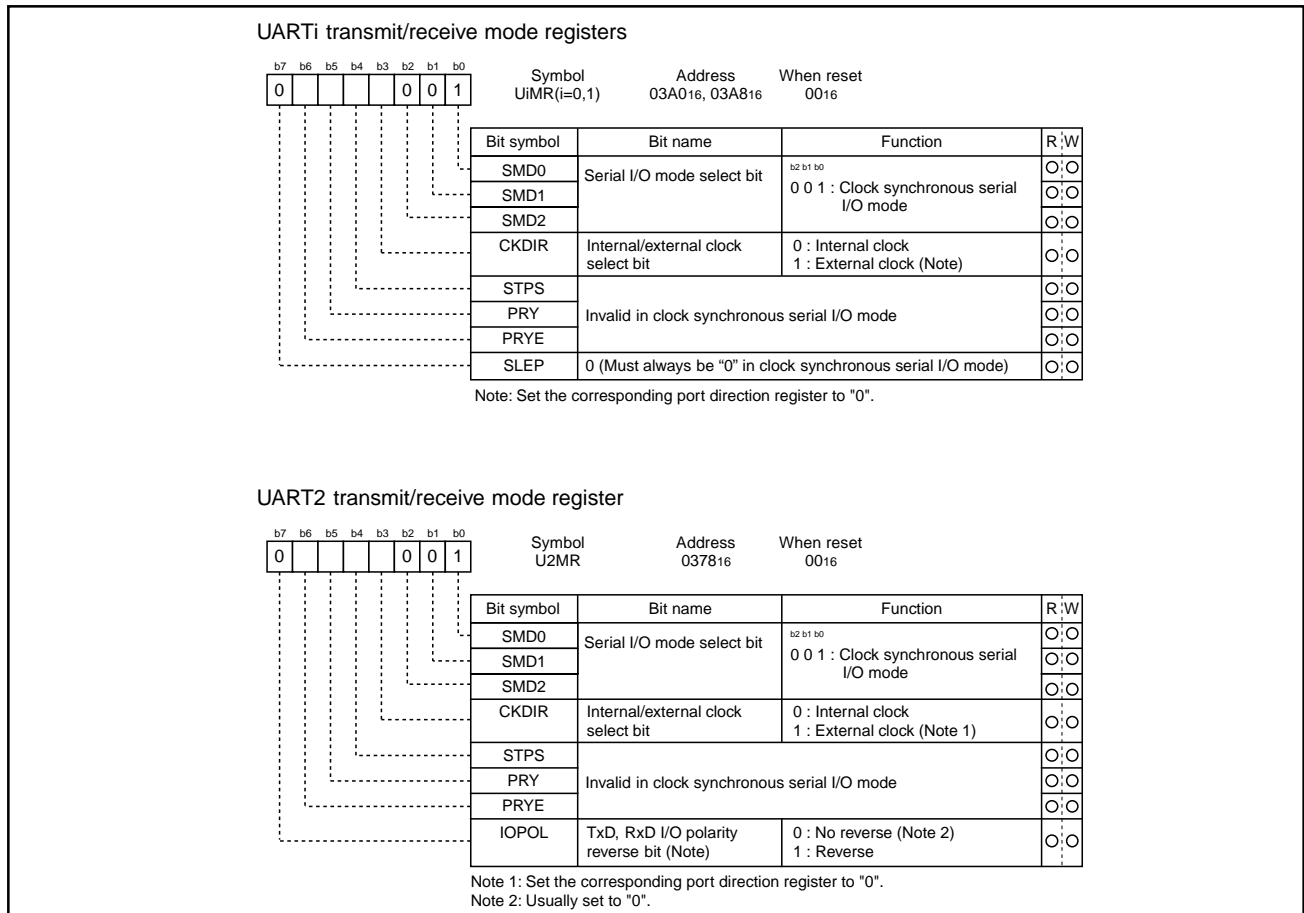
UARTi transmit/receive mode registers

| b7 | b6 | b5 | b4 | b3 | b2 | b1 | b0 |
|---|---|---|---|---|---|---|---|
| 0 | | | | | 0 | 0 | 1 |

Symbol UiMR(i=0,1) Address 03A0$_{16}$, 03A8$_{16}$ When reset 00$_{16}$

| Bit symbol | Bit name | Function | R | W |
|---|---|---|---|---|
| SMD0 | Serial I/O mode select bit | b2 b1 b0 0 0 1 : Clock synchronous serial I/O mode | O | O |
| SMD1 | | | O | O |
| SMD2 | | | O | O |
| CKDIR | Internal/external clock select bit | 0 : Internal clock 1 : External clock (Note) | O | O |
| STPS | Invalid in clock synchronous serial I/O mode | | O | O |
| PRY | | | O | O |
| PRYE | | | O | O |
| SLEP | 0 (Must always be “0” in clock synchronous serial I/O mode) | | O | O |

Note: Set the corresponding port direction register to "0".

UART2 transmit/receive mode register

| b7 | b6 | b5 | b4 | b3 | b2 | b1 | b0 |
|---|---|---|---|---|---|---|---|
| 0 | | | | | 0 | 0 | 1 |

Symbol U2MR Address 0378$_{16}$ When reset 00$_{16}$

| Bit symbol | Bit name | Function | R | W |
|---|---|---|---|---|
| SMD0 | Serial I/O mode select bit | b2 b1 b0 0 0 1 : Clock synchronous serial I/O mode | O | O |
| SMD1 | | | O | O |
| SMD2 | | | O | O |
| CKDIR | Internal/external clock select bit | 0 : Internal clock 1 : External clock (Note 1) | O | O |
| STPS | Invalid in clock synchronous serial I/O mode | | O | O |
| PRY | | | O | O |
| PRYE | | | O | O |
| IOPOL | TxD, RxD I/O polarity reverse bit (Note) | 0 : No reverse (Note 2) 1 : Reverse | O | O |

Note 1: Set the corresponding port direction register to "0".
Note 2: Usually set to "0".